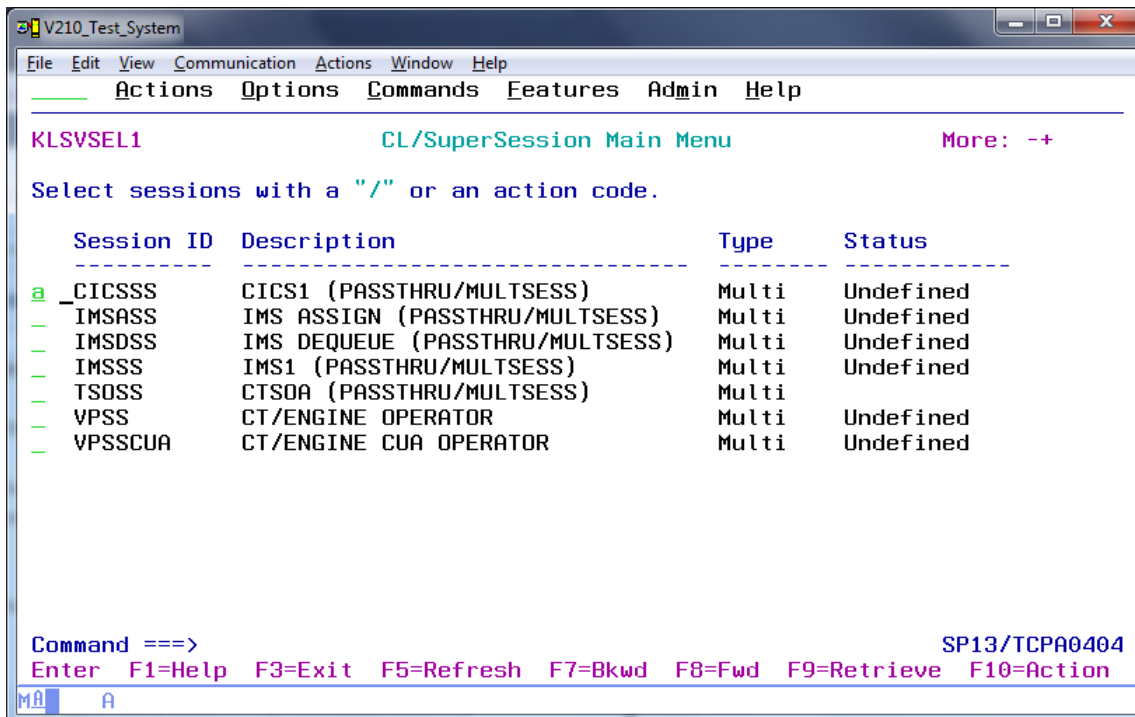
V210_Test_System

File Edit View Communication Actions Window Help

____ Actions Options Commands Features Admin Help

KLSVSEL1 CL/SuperSession Main Menu More: -+

Select sessions with a "/" or an action code.

| | Session ID | Description | Type | Status |
|---|---|---|---|---|
| a | CICSSS | CICS1 (PASSTHRU/MULTSESS) | Multi | Undefined |
| _ | IMSASS | IMS ASSIGN (PASSTHRU/MULTSESS) | Multi | Undefined |
| _ | IMSDSS | IMS DEQUEUE (PASSTHRU/MULTSESS) | Multi | Undefined |
| _ | IMSSS | IMS1 (PASSTHRU/MULTSESS) | Multi | Undefined |
| _ | TSOSS | CTSOA (PASSTHRU/MULTSESS) | Multi | |
| _ | VPSS | CT/ENGINE OPERATOR | Multi | Undefined |
| _ | VPSSCUA | CT/ENGINE CUA OPERATOR | Multi | Undefined |

Command ===> SP13/TCPA0404
Enter F1=Help F3=Exit F5=Refresh F7=Bkwd F8=Fwd F9=Retrieve F10=Action

MA A